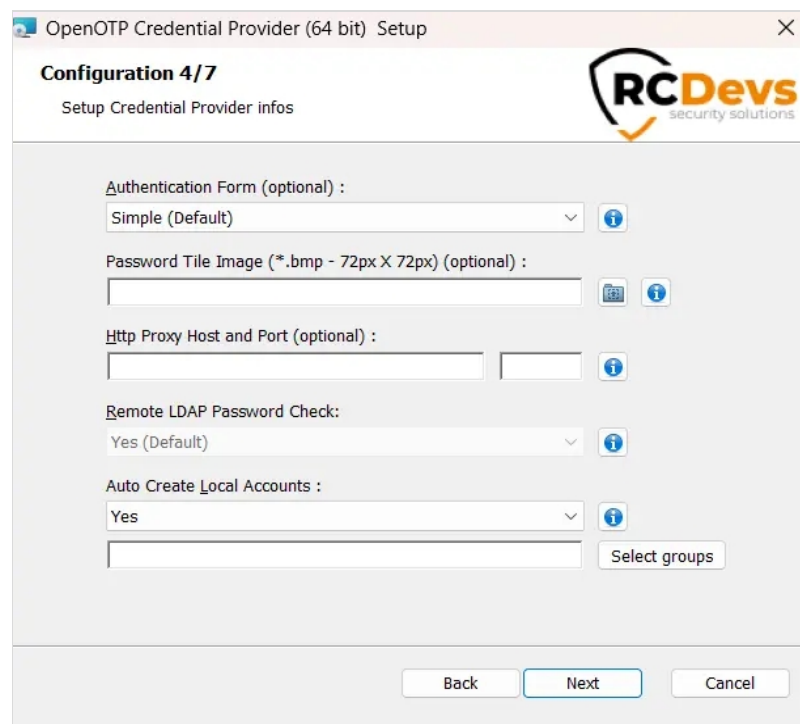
OpenOTP Credential Provider (64 bit) Setup

Configuration 4/7

Setup Credential Provider infos

RCDevs
security solutions

Authentication Form (optional) :

Simple (Default)

Password Tile Image (*.bmp - 72px X 72px) (optional) :

Http Proxy Host and Port (optional) :

Remote LDAP Password Check:

Yes (Default)

Auto Create Local Accounts :

Yes

Select groups

Back

Next

Cancel